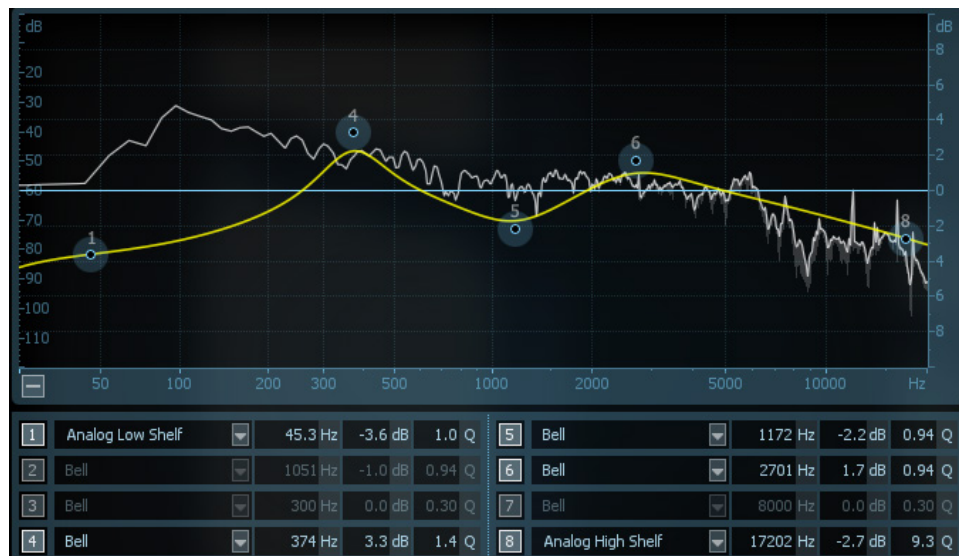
dB
-20
-30
-40
-50
-60
-70
-80
-90
-100
-110

dB
8
6
4
2
0
2
4
6
8

1
4
5
6
8

50 100 200 300 500 1000 2000 5000 10000 Hz

| 1 | Analog Low Shelf | 45.3 Hz | -3.6 dB | 1.0 Q | 5 | Bell | 1172 Hz | -2.2 dB | 0.94 Q |
|---|---|---|---|---|---|---|---|---|---|
| 2 | Bell | 1051 Hz | -1.0 dB | 0.94 Q | 6 | Bell | 2701 Hz | 1.7 dB | 0.94 Q |
| 3 | Bell | 300 Hz | 0.0 dB | 0.30 Q | 7 | Bell | 8000 Hz | 0.0 dB | 0.30 Q |
| 4 | Bell | 374 Hz | 3.3 dB | 1.4 Q | 8 | Analog High Shelf | 17202 Hz | -2.7 dB | 9.3 Q |